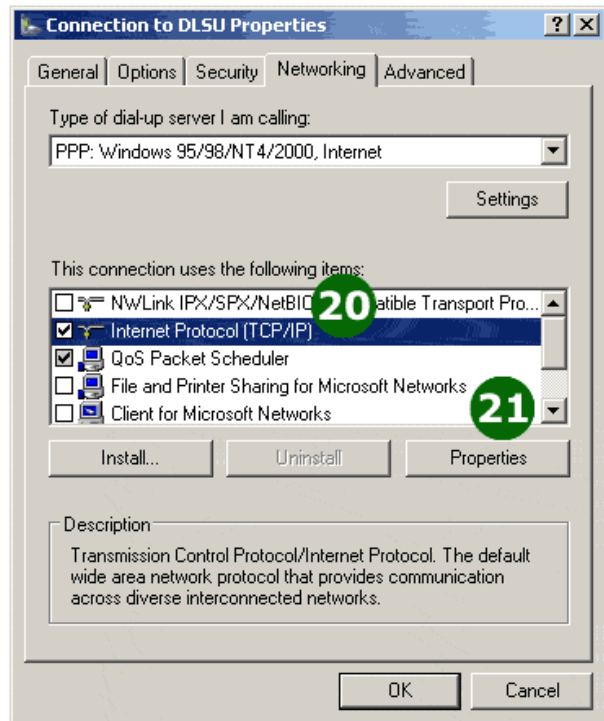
Connection to DLSU Properties ? X

General | Options | Security | Networking | Advanced

Type of dial-up server I am calling:

PPP: Windows 95/98/NT4/2000, Internet

Settings

This connection uses the following items:

NWLink IPX/SPX/NetBIO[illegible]atible Transport Pro...

20

Internet Protocol (TCP/IP)

QoS Packet Scheduler

File and Printer Sharing for Microsoft Networks

Client for Microsoft Networks

21

Install... Uninstall Properties

Description

Transmission Control Protocol/Internet Protocol. The default wide area network protocol that provides communication across diverse interconnected networks.

OK Cancel